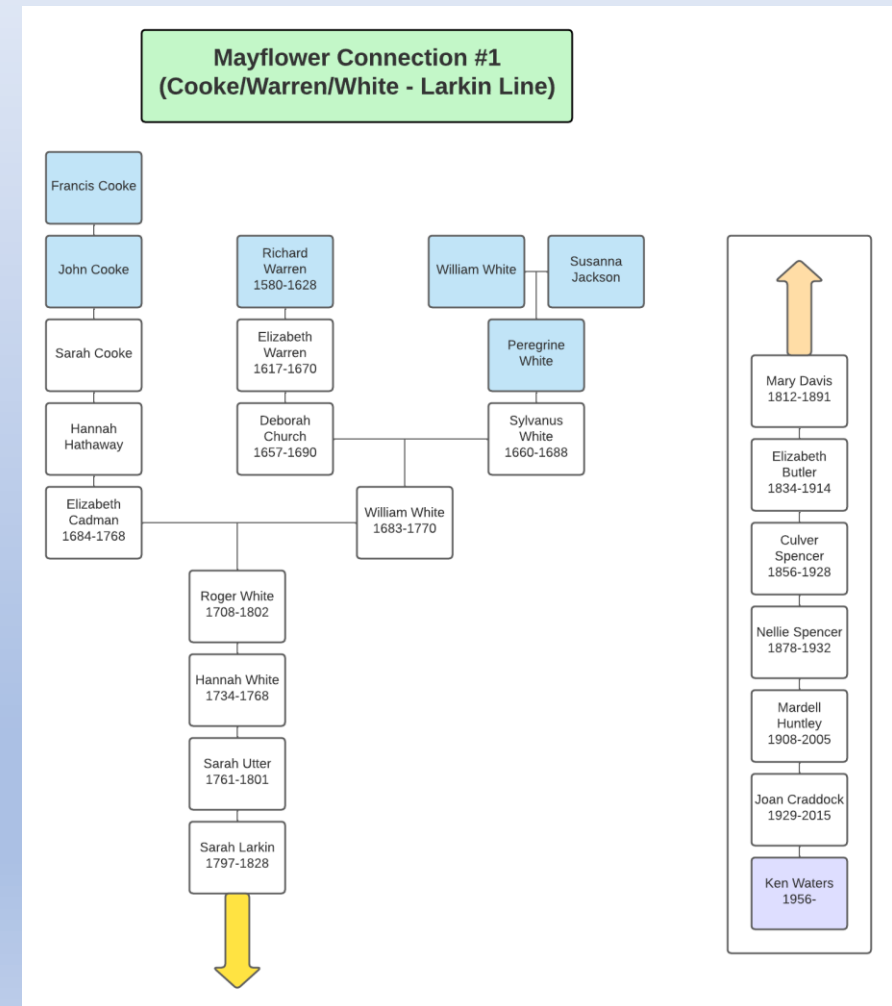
Mayflower Connection #1
(Cooke/Warren/White - Larkin Line)

Francis Cooke

John Cooke

Sarah Cooke

Hannah Hathaway

Elizabeth Cadman 1684-1768

Richard Warren 1580-1628

Elizabeth Warren 1617-1670

Deborah Church 1657-1690

William White

Susanna Jackson

Peregrine White

Sylvanus White 1660-1688

William White 1683-1770

Roger White 1708-1802

Hannah White 1734-1768

Sarah Utter 1761-1801

Sarah Larkin 1797-1828

Mary Davis 1812-1891

Elizabeth Butler 1834-1914

Culver Spencer 1856-1928

Nellie Spencer 1878-1932

Mardell Huntley 1908-2005

Joan Craddock 1929-2015

Ken Waters 1956-